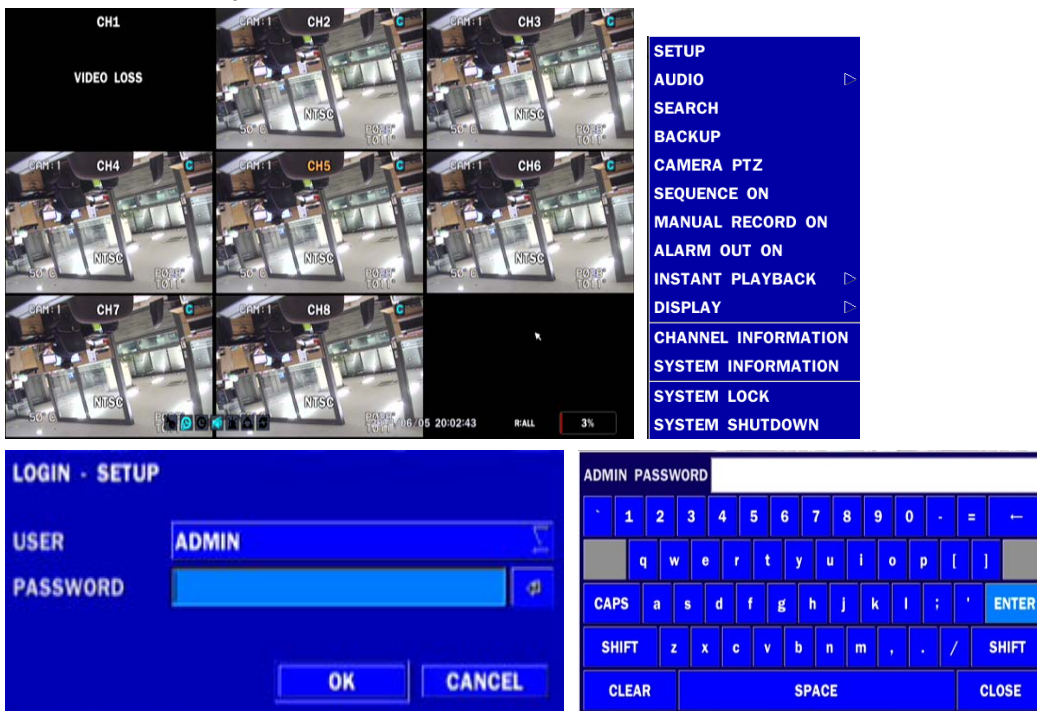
CH1
VIDEO LOSS

CAM:1 CH2
NTSC
50°C

CAM:1 CH3
NTSC
50°C

CAM:1 CH4
NTSC
50°C

CAM:1 CH5
NTSC
50°C

CAM:1 CH6
NTSC
50°C

CAM:1 CH7
NTSC
50°C

CAM:1 CH8
NTSC
50°C

06/05 20:02:43 R:ALL 3%

SETUP
AUDIO ▷
SEARCH
BACKUP
CAMERA PTZ
SEQUENCE ON
MANUAL RECORD ON
ALARM OUT ON
INSTANT PLAYBACK ▷
DISPLAY ▷
CHANNEL INFORMATION
SYSTEM INFORMATION
SYSTEM LOCK
SYSTEM SHUTDOWN

LOGIN - SETUP
USER ADMIN
PASSWORD
OK CANCEL

ADMIN PASSWORD
` 1 2 3 4 5 6 7 8 9 0 - = ←
q w e r t y u i o p [ ]
CAPS a s d f g h j k l ; ' ENTER
SHIFT z x c v b n m , . / SHIFT
CLEAR SPACE CLOSE